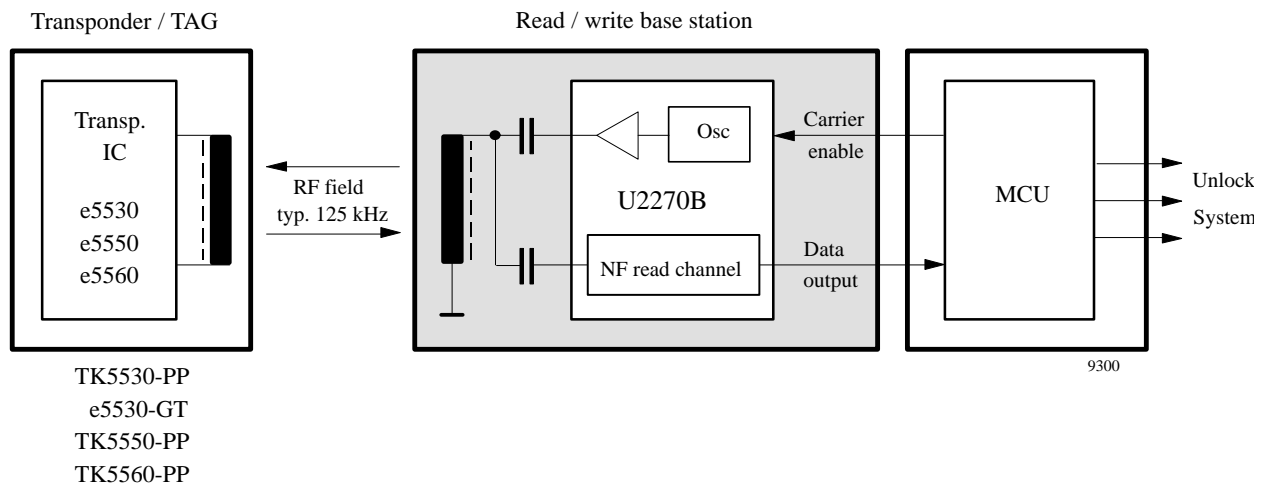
Transponder / TAG

Read / write base station

Transp. IC

e5530
e5550
e5560

RF field
typ. 125 kHz

Osc

U2270B

NF read channel

Carrier
enable

Data
output

MCU

Unlock
System

9300

TK5530-PP
e5530-GT
TK5550-PP
TK5560-PP